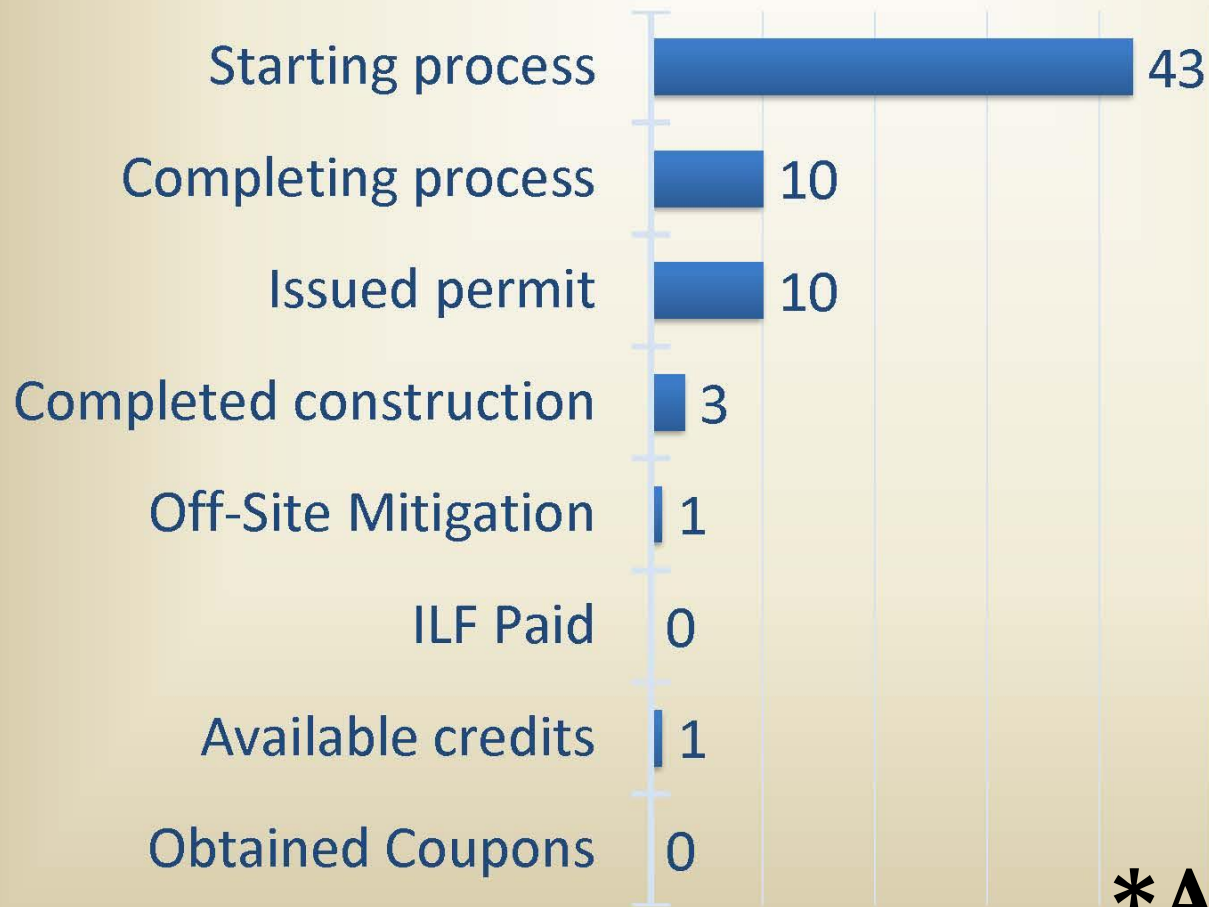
| Category | Value |
|---|---|
| Starting process | 43 |
| Completing process | 10 |
| Issued permit | 10 |
| Completed construction | 3 |
| Off-Site Mitigation | 1 |
| ILF Paid | 0 |
| Available credits | 1 |
| Obtained Coupons | 0 |

*A